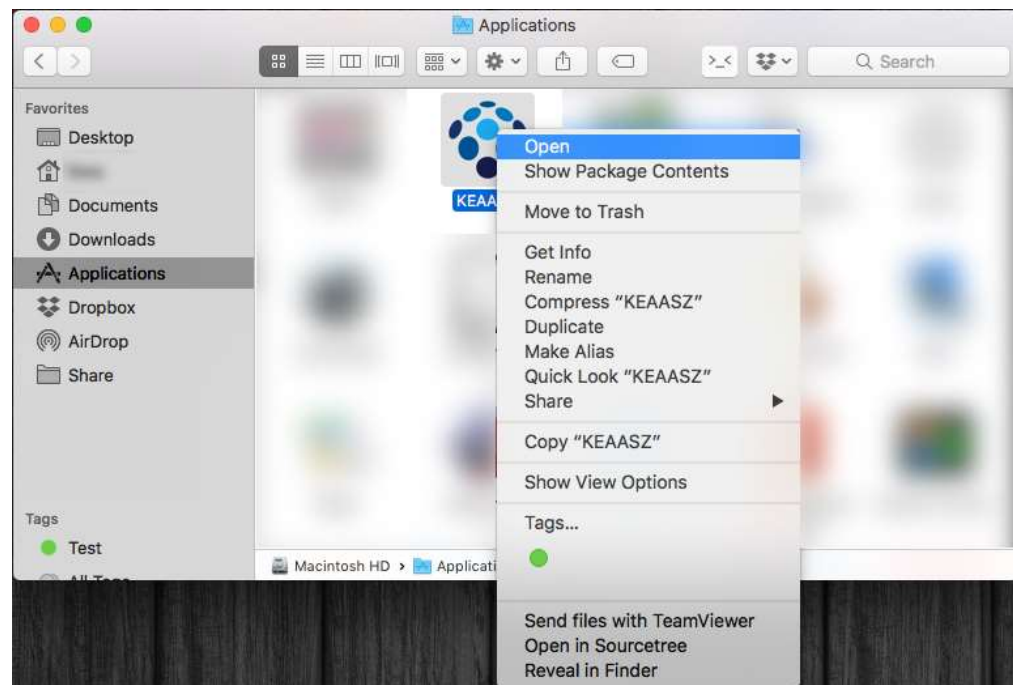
Applications

Search

Favorites
Desktop
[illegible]
Documents
Downloads
Applications
Dropbox
AirDrop
Share

Tags
Test
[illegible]

KEAA

Open
Show Package Contents
Move to Trash
Get Info
Rename
Compress "KEAASZ"
Duplicate
Make Alias
Quick Look "KEAASZ"
Share
Copy "KEAASZ"
Show View Options
Tags...
Send files with TeamViewer
Open in Sourcetree
Reveal in Finder

Macintosh HD › Applicati